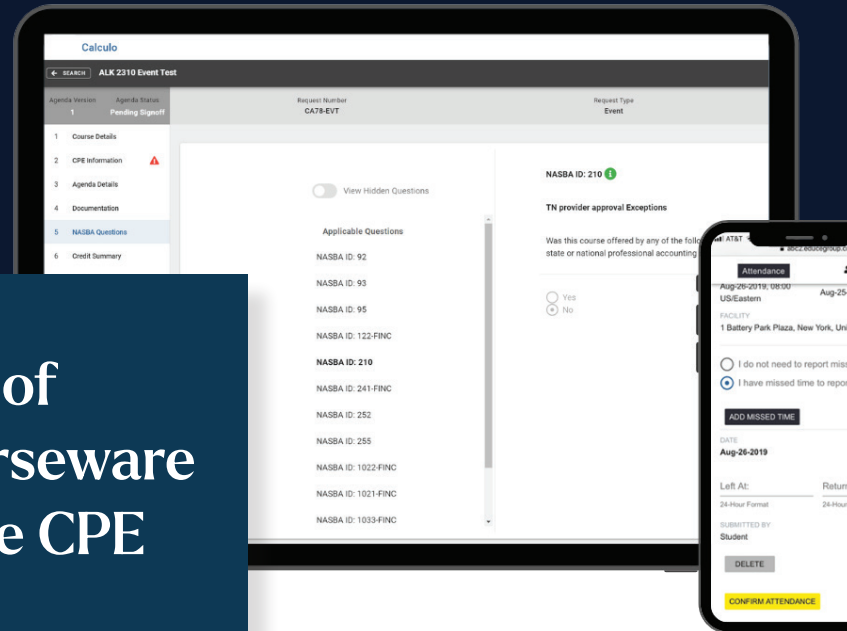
Calculo

← SEARCH ALK 2310 Event Test

Agenda Version 1
Agenda Status Pending Signoff
Request Number CA78-EVT
Request Type Event

1 Course Details
2 CPE Information
3 Agenda Details
4 Documentation
5 NASBA Questions
6 Credit Summary

View Hidden Questions

Applicable Questions

NASBA ID: 92
NASBA ID: 93
NASBA ID: 95
NASBA ID: 122-FINC
NASBA ID: 210
NASBA ID: 241-FINC
NASBA ID: 252
NASBA ID: 255
NASBA ID: 1022-FINC
NASBA ID: 1021-FINC
NASBA ID: 1033-FINC

NASBA ID: 210

TN provider approval Exceptions

Was this course offered by any of the follo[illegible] state or national professional accounting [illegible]

Yes
No

of
rseware
e CPE

AT&T
abc2.educegroup.c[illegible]

Attendance

Aug-26-2019, 08:00 US/Eastern
Aug-25-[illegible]

FACILITY
1 Battery Park Plaza, New York, Uni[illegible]

I do not need to report miss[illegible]
I have missed time to repor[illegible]

ADD MISSED TIME

DATE
Aug-26-2019

Left At:
24-Hour Format
Return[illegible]
24-Hour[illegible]

SUBMITTED BY
Student

DELETE

CONFIRM ATTENDANCE